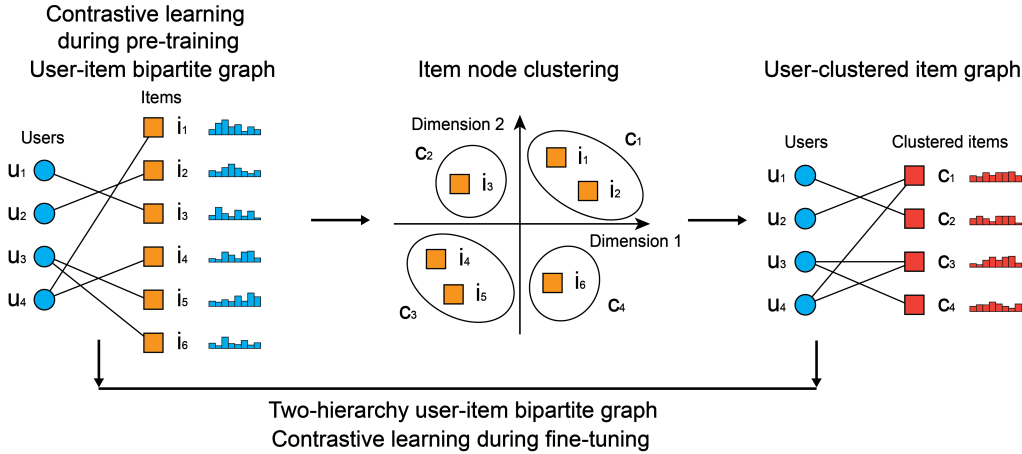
Contrastive learning during pre-training
User-item bipartite graph

Items
Users
$u_1$
$u_2$
$u_3$
$u_4$
$i_1$
$i_2$
$i_3$
$i_4$
$i_5$
$i_6$

Item node clustering

Dimension 2
Dimension 1
$c_1$
$i_1$
$i_2$
$c_2$
$i_3$
$i_4$
$i_5$
$c_3$
$i_6$
$c_4$

User-clustered item graph

Users
Clustered items
$u_1$
$u_2$
$u_3$
$u_4$
$c_1$
$c_2$
$c_3$
$c_4$

Two-hierarchy user-item bipartite graph
Contrastive learning during fine-tuning